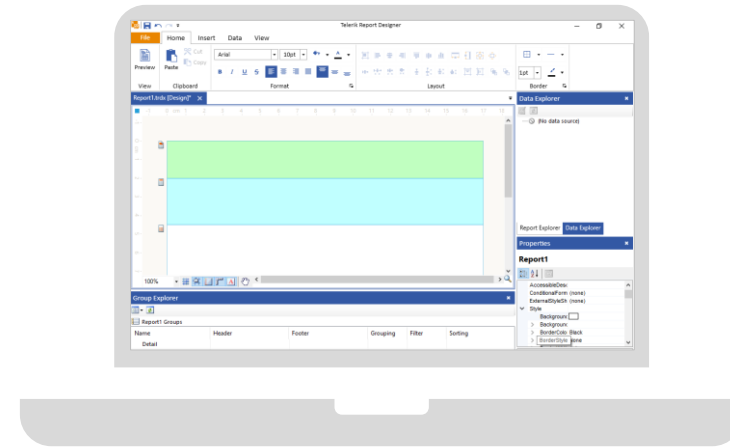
Telerik Report Designer

File Home Insert Data View

Preview Paste Cut Copy Arial 10pt

View Clipboard Format Layout Border

1pt

Report1.trdx [Design]* ×

Data Explorer ×

(No data source)

Report Explorer Data Explorer

Properties ×

Report1

AccessibleDesc
ConditionalForm (none)
ExternalStyleSh (none)
Style
Background
Background
BorderColo Black
BorderStyle None

100%

Group Explorer ×

Report1 Groups

| Name | Header | Footer | Grouping | Filter | Sorting |
|---|---|---|---|---|---|
| Detail | | | | | |